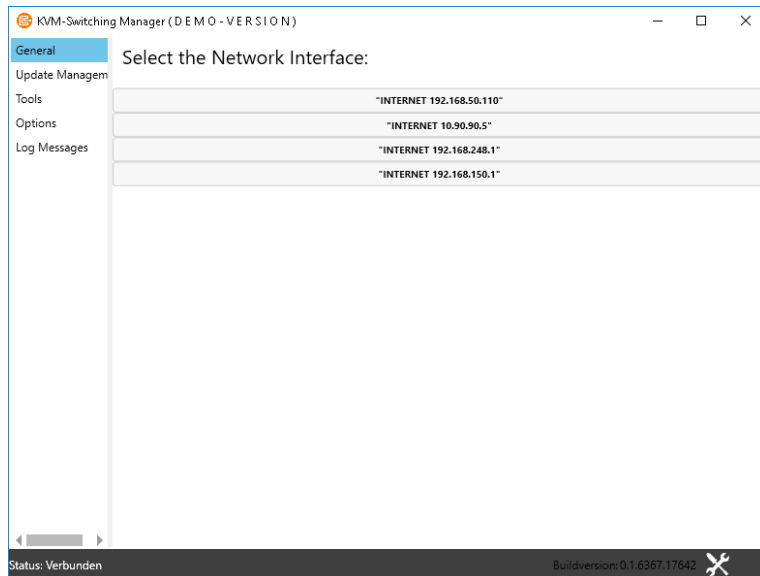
KVM-Switching Manager ( D E M O - V E R S I O N )

General
Update Managem
Tools
Options
Log Messages

Select the Network Interface:

"INTERNET 192.168.50.110"
"INTERNET 10.90.90.5"
"INTERNET 192.168.248.1"
"INTERNET 192.168.150.1"

Status: Verbunden
Buildversion: 0.1.6367.17642